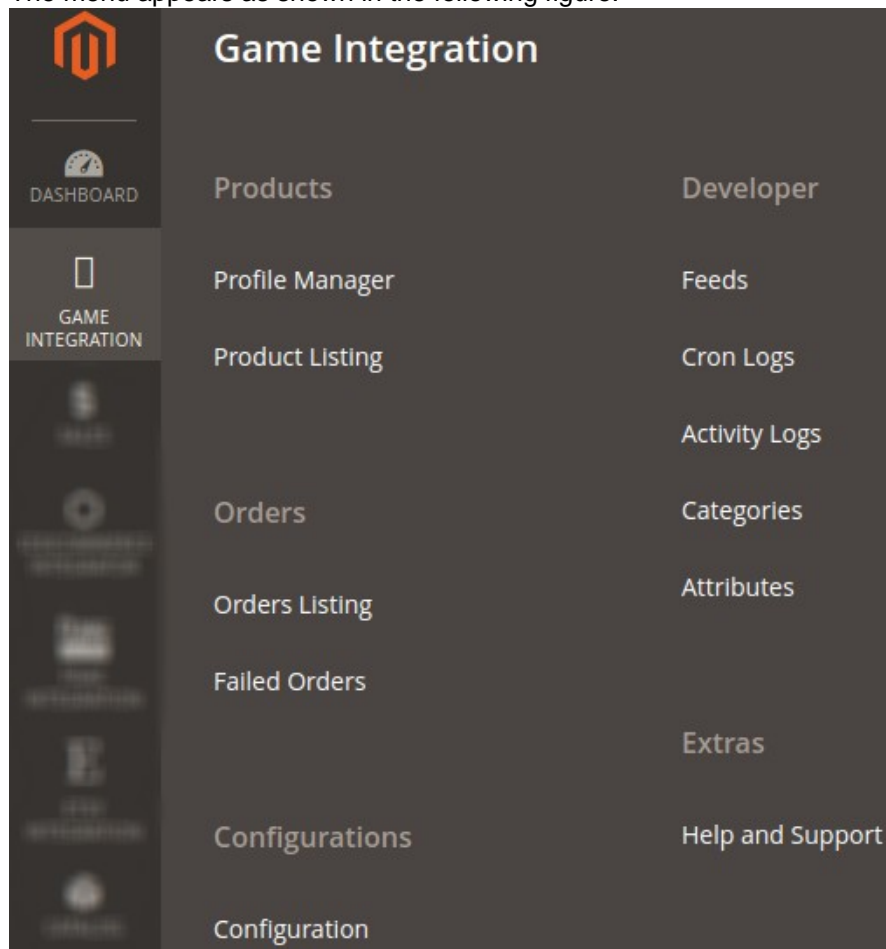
The menu appears as shown in the following figure:

DASHBOARD

GAME INTEGRATION

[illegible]

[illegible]

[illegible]

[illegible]

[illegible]

Game Integration

Products

Profile Manager

Product Listing

Orders

Orders Listing

Failed Orders

Configurations

Configuration

Developer

Feeds

Cron Logs

Activity Logs

Categories

Attributes

Extras

Help and Support